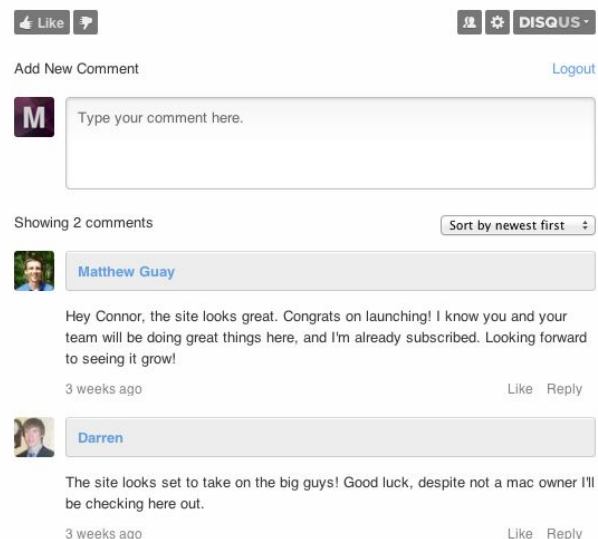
Like

DISQUS

Add New Comment

Logout

M

Type your comment here.

Showing 2 comments

Sort by newest first

Matthew Guay

Hey Connor, the site looks great. Congrats on launching! I know you and your team will be doing great things here, and I'm already subscribed. Looking forward to seeing it grow!

3 weeks ago

Like Reply

Darren

The site looks set to take on the big guys! Good luck, despite not a mac owner I'll be checking here out.

3 weeks ago

Like Reply